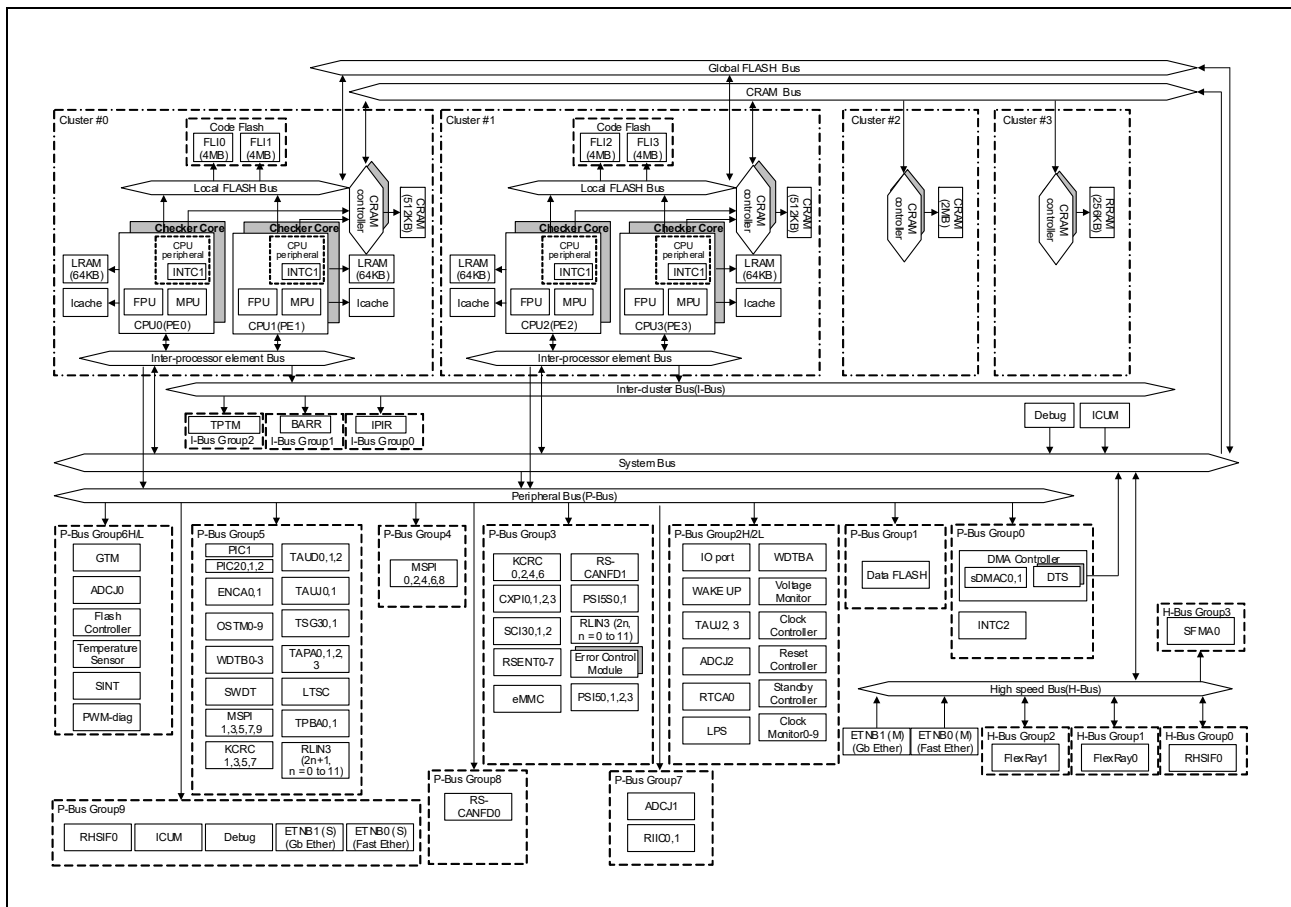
Global FLASH Bus

CRAM Bus

Cluster #0

Code Flash
FLI0 (4MB)
FLI1 (4MB)

Local FLASH Bus

CRAM controller
CRAM (512KB)

Checker Core
Checker Core
CPU peripheral
INTC1
CPU peripheral
INTC1
LRAM (64KB)
LRAM (64KB)
Icache
FPU
MPU
FPU
MPU
Icache
CPU0(PE0)
CPU1(PE1)

Inter-processor element Bus

Cluster #1

Code Flash
FLI2 (4MB)
FLI3 (4MB)

Local FLASH Bus

CRAM controller
CRAM (512KB)

Checker Core
Checker Core
CPU peripheral
INTC1
CPU peripheral
INTC1
LRAM (64KB)
LRAM (64KB)
Icache
FPU
MPU
FPU
MPU
Icache
CPU2(PE2)
CPU3(PE3)

Inter-processor element Bus

Cluster #2

CRAM controller
CRAM (2MB)

Cluster #3

CRAM controller
RRAM (256KB)

Inter-cluster Bus(I-Bus)

TPTM
I-Bus Group2
BARR
I-Bus Group1
IPIR
I-Bus Group0

Debug
ICUM

System Bus

Peripheral Bus(P-Bus)

P-Bus Group6H/L
GTM
ADCJ0
Flash Controller
Temperature Sensor
SINT
PWM-diag

P-Bus Group5
PIC1
PIC20,1,2
TAUD0,1,2
ENCA0,1
TAUJ0,1
OSTM0-9
TSG30,1
WDTB0-3
TAPA0,1,2,3
SWDT
LTSC
MSPI 1,3,5,7,9
TPBA0,1
KCRC 1,3,5,7
RLIN3 (2n+1, n = 0 to 11)

P-Bus Group4
MSPI 0,2,4,6,8

P-Bus Group3
KCRC 0,2,4,6
RS-CANFD1
CXPI0,1,2,3
PSI5S0,1
SCI30,1,2
RLIN3 (2n, n = 0 to 11)
RSENT0-7
Error Control Module
eMMC
PSI50,1,2,3

P-Bus Group2H/2L
IO port
WDTBA
WAKE UP
Voltage Monitor
TAUJ2, 3
Clock Controller
ADCJ2
Reset Controller
RTCA0
Standby Controller
LPS
Clock Monitor0-9

P-Bus Group1
Data FLASH

P-Bus Group0
DMA Controller
sDMAC0,1
DTS
INTC2

H-Bus Group3
SFMA0

High speed Bus(H-Bus)

ETNB1 (M) (Gb Ether)
ETNB0 (M) (Fast Ether)
H-Bus Group2
FlexRay1
H-Bus Group1
FlexRay0
H-Bus Group0
RHSIF0

P-Bus Group8
RS-CANFD0

P-Bus Group7
ADCJ1
RIIC0,1

P-Bus Group9
RHSIF0
ICUM
Debug
ETNB1 (S) (Gb Ether)
ETNB0 (S) (Fast Ether)